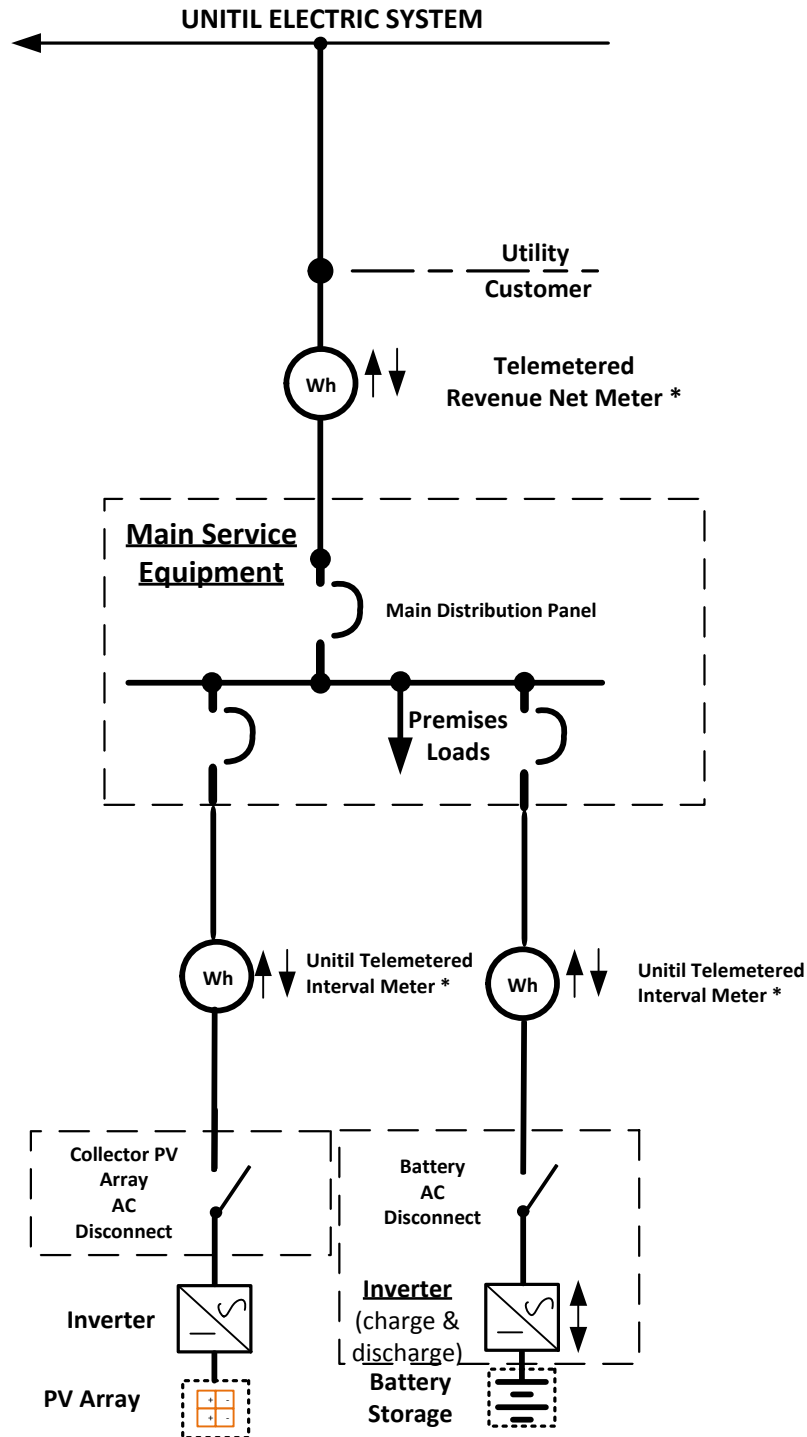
UNITIL ELECTRIC SYSTEM

Utility

Customer

Wh

Telemetered Revenue Net Meter *

Main Service Equipment

Main Distribution Panel

Premises Loads

Wh

Unitil Telemetered Interval Meter *

Wh

Unitil Telemetered Interval Meter *

Collector PV Array AC Disconnect

Battery AC Disconnect

Inverter

Inverter (charge & discharge)

PV Array

+ -
+ -

Battery Storage